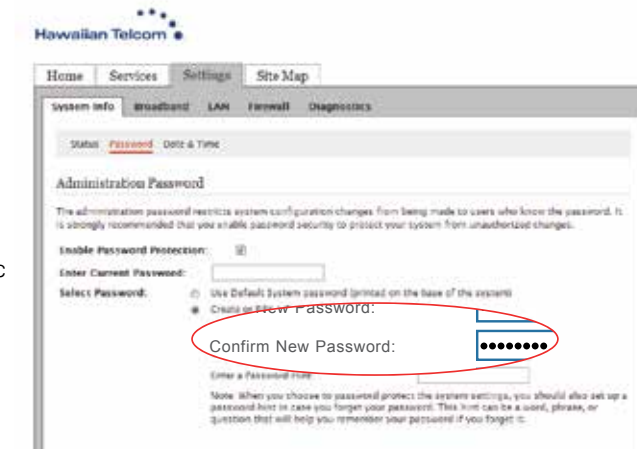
Hawaiian Telcom

Home | Services | Settings | Site Map

System Info | Broadband | LAN | Firewall | Diagnostics

Status | Password | Date & Time

Administration Password

The administration password restricts system configuration changes from being made to users who know the password. It is strongly recommended that you enable password security to protect your system from unauthorized changes.

Enable Password Protection: ☑

Enter Current Password:

Select Password: ○ Use Default System password (printed on the base of the system)

● Create New Password:

Confirm New Password: ••••••••

Enter a Password Hint:

Note: When you choose to password protect the system settings, you should also set up a password hint in case you forget your password. This hint can be a word, phrase, or question that will help you remember your password if you forget it.